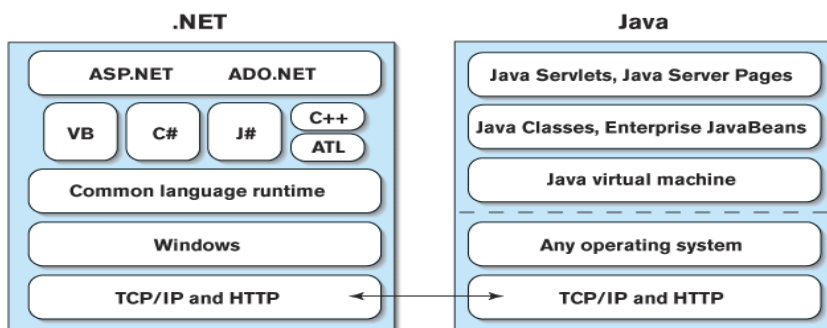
.NET

ASP.NET ADO.NET

VB C# J# C++ ATL

Common language runtime

Windows

TCP/IP and HTTP

Java

Java Servlets, Java Server Pages

Java Classes, Enterprise JavaBeans

Java virtual machine

Any operating system

TCP/IP and HTTP